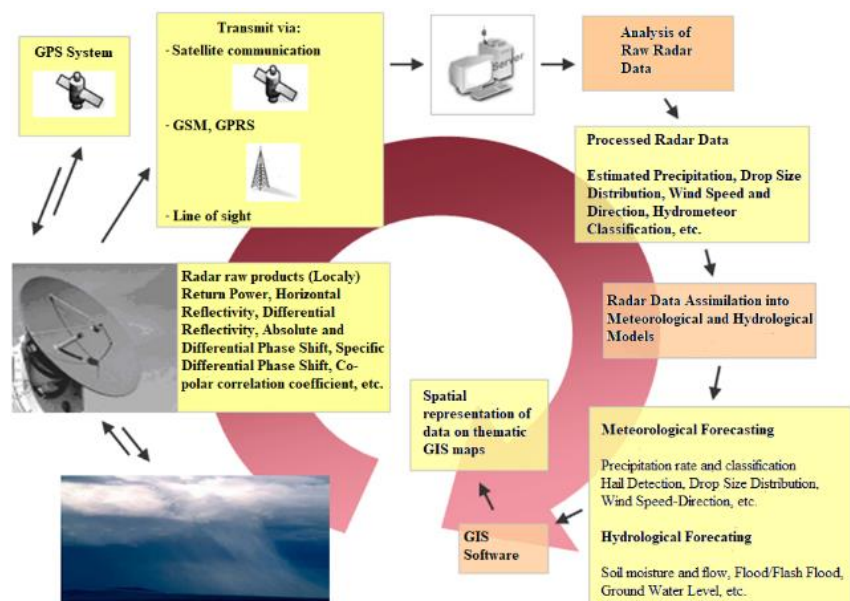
GPS System

Transmit via:
- Satellite communication
- GSM, GPRS
- Line of sight

Server

Analysis of Raw Radar Data

Processed Radar Data

Estimated Precipitation, Drop Size Distribution, Wind Speed and Direction, Hydrometeor Classification, etc.

Radar Data Assimilation into Meteorological and Hydrological Models

Radar raw products (Localy) Return Power, Horizontal Reflectivity, Differential Reflectivity, Absolute and Differential Phase Shift, Specific Differential Phase Shift, Co-polar correlation coefficient, etc.

Spatial representation of data on thematic GIS maps

Meteorological Forecasting

Precipitation rate and classification
Hail Detection, Drop Size Distribution, Wind Speed-Direction, etc.

Hydrological Forecating

Soil moisture and flow, Flood/Flash Flood, Ground Water Level, etc.

GIS Software